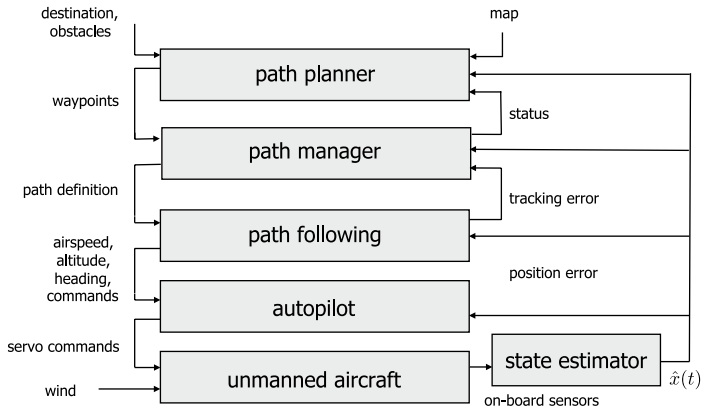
destination, obstacles

map

path planner

waypoints

status

path manager

path definition

tracking error

path following

airspeed, altitude, heading, commands

position error

autopilot

servo commands

state estimator

$\hat{x}(t)$

wind

unmanned aircraft

on-board sensors